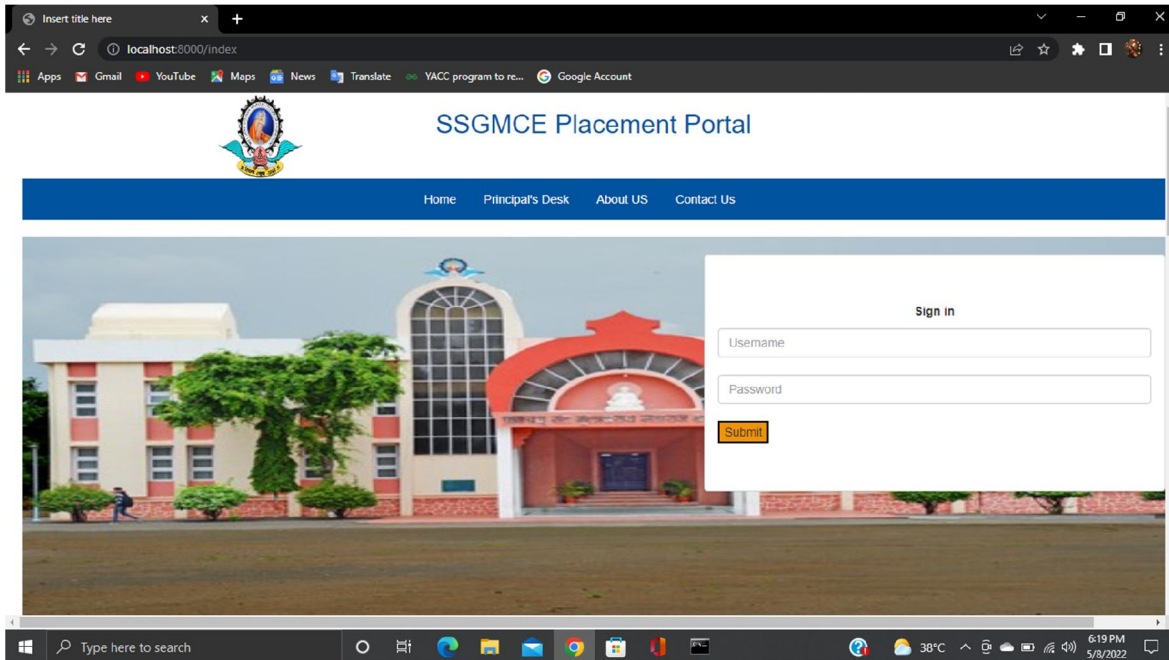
Insert title here

localhost:8000/index

Apps Gmail YouTube Maps News Translate YACC program to re... Google Account

SSGMCE Placement Portal

Home Principal's Desk About US Contact Us

Sign in

Username

Password

Submit

Type here to search

38°C

6:19 PM
5/8/2022